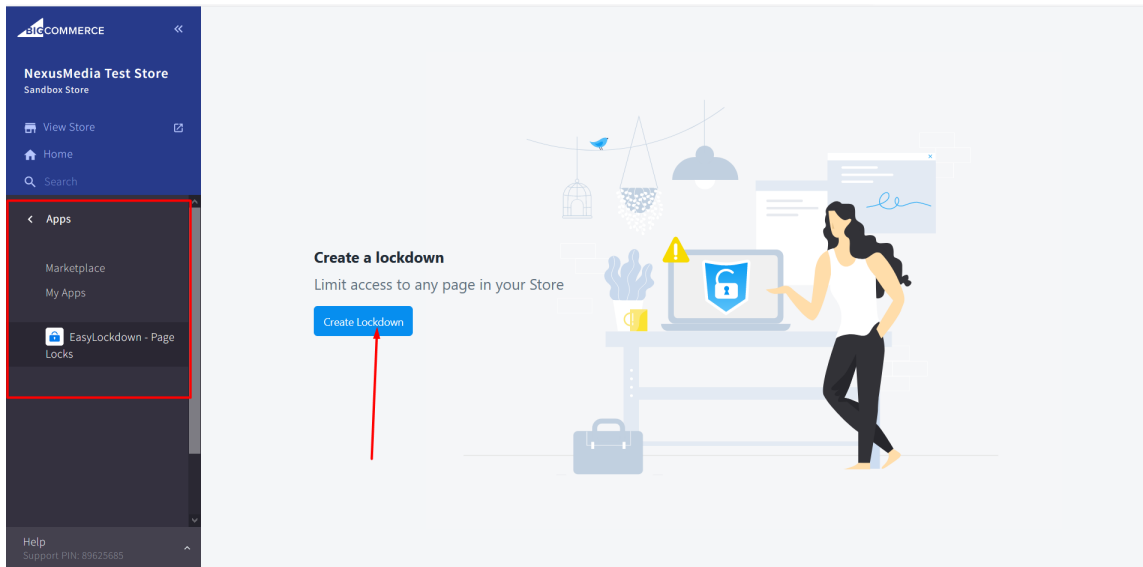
BIGCOMMERCE

NexusMedia Test Store
Sandbox Store

View Store
Home
Search

Apps

Marketplace
My Apps

EasyLockdown - Page Locks

Help
Support PIN: 89625685

Create a lockdown
Limit access to any page in your Store

Create Lockdown